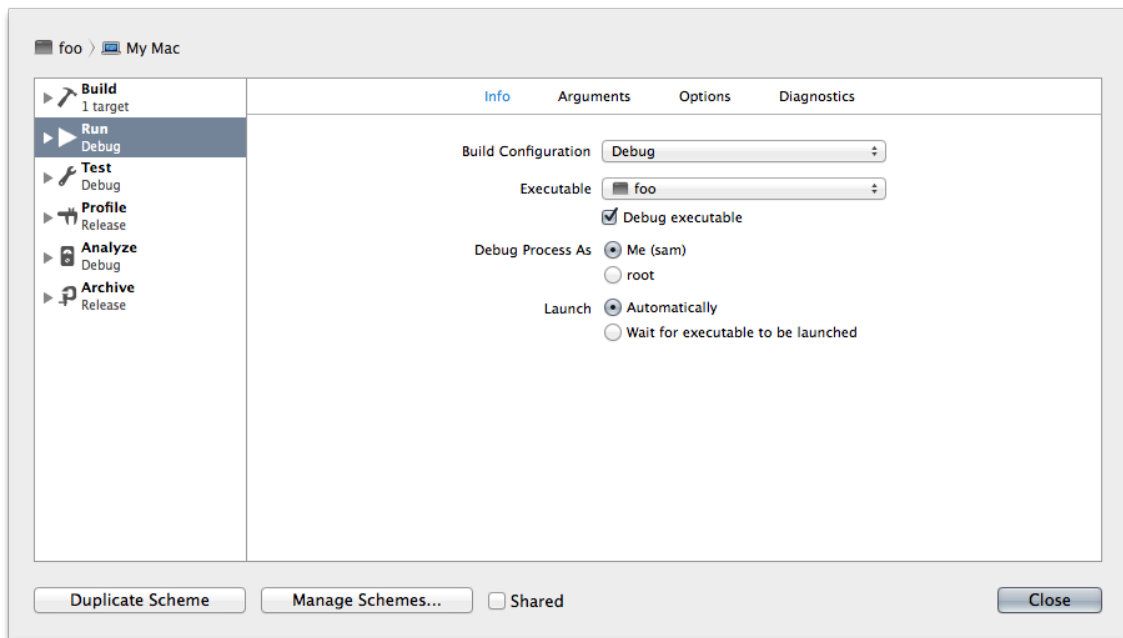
foo 〉 My Mac

Build
1 target

Run
Debug

Test
Debug

Profile
Release

Analyze
Debug

Archive
Release

Info Arguments Options Diagnostics

Build Configuration Debug

Executable foo

Debug executable

Debug Process As Me (sam)

root

Launch Automatically

Wait for executable to be launched

Duplicate Scheme Manage Schemes... Shared Close